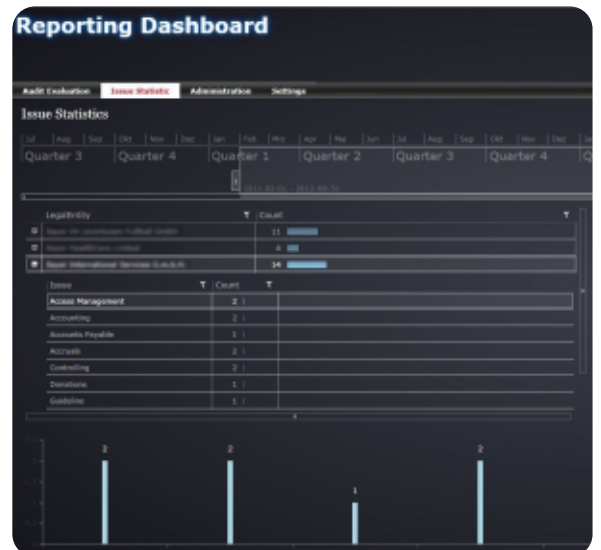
Reporting Dashboard

Audit Evaluation | Issue Statistic | Administration | Settings

Issue Statistics

Jul | Aug | Sep | Okt | Nov | Dez | Jan | Feb | Mrz | Apr | Mai | Jun | Jul | Aug | Sep | Okt | Nov | Dez

Quarter 3 | Quarter 4 | Quarter 1 | Quarter 2 | Quarter 3 | Quarter 4

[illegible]

| Legalentity | Count |
|---|---|
| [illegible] | 11 |
| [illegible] | 4 |
| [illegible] | 14 |

| Issue | Count |
|---|---|
| Access Management | 2 |
| Accounting | 2 |
| Accounts Payable | 1 |
| Accruals | 2 |
| Controlling | 2 |
| Donations | 1 |
| Guideline | 1 |

2
2
1
2